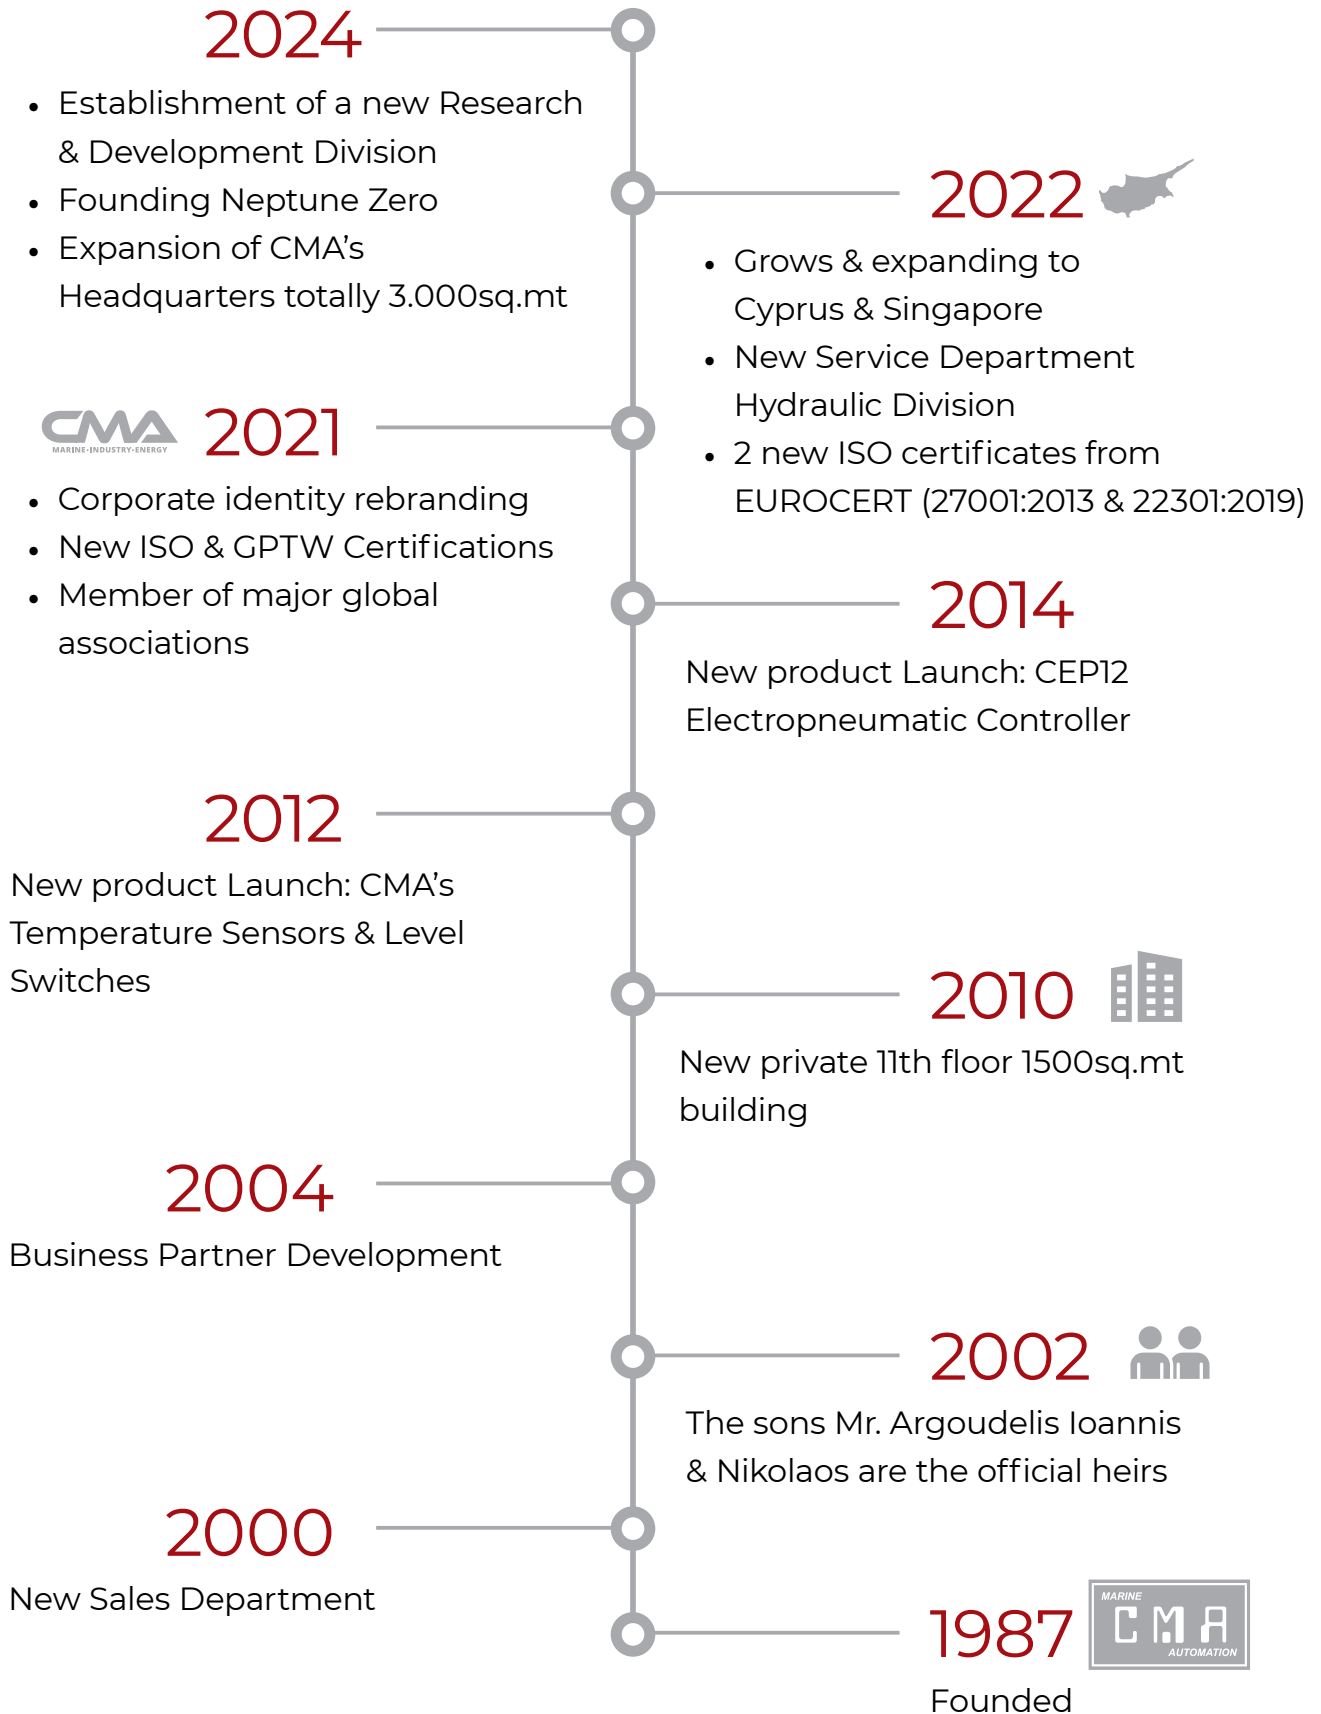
2024

- Establishment of a new Research & Development Division
- Founding Neptune Zero
- Expansion of CMA's Headquarters totally 3.000sq.mt

2022

- Grows & expanding to Cyprus & Singapore
- New Service Department Hydraulic Division
- 2 new ISO certificates from EUROCERT (27001:2013 & 22301:2019)

CMA MARINE·INDUSTRY·ENERGY 2021

- Corporate identity rebranding
- New ISO & GPTW Certifications
- Member of major global associations

2014

New product Launch: CEP12 Electropneumatic Controller

2012

New product Launch: CMA's Temperature Sensors & Level Switches

2010

New private 11th floor 1500sq.mt building

2004

Business Partner Development

2002

The sons Mr. Argoudelis Ioannis & Nikolaos are the official heirs

2000

New Sales Department

1987 MARINE CMA AUTOMATION

Founded